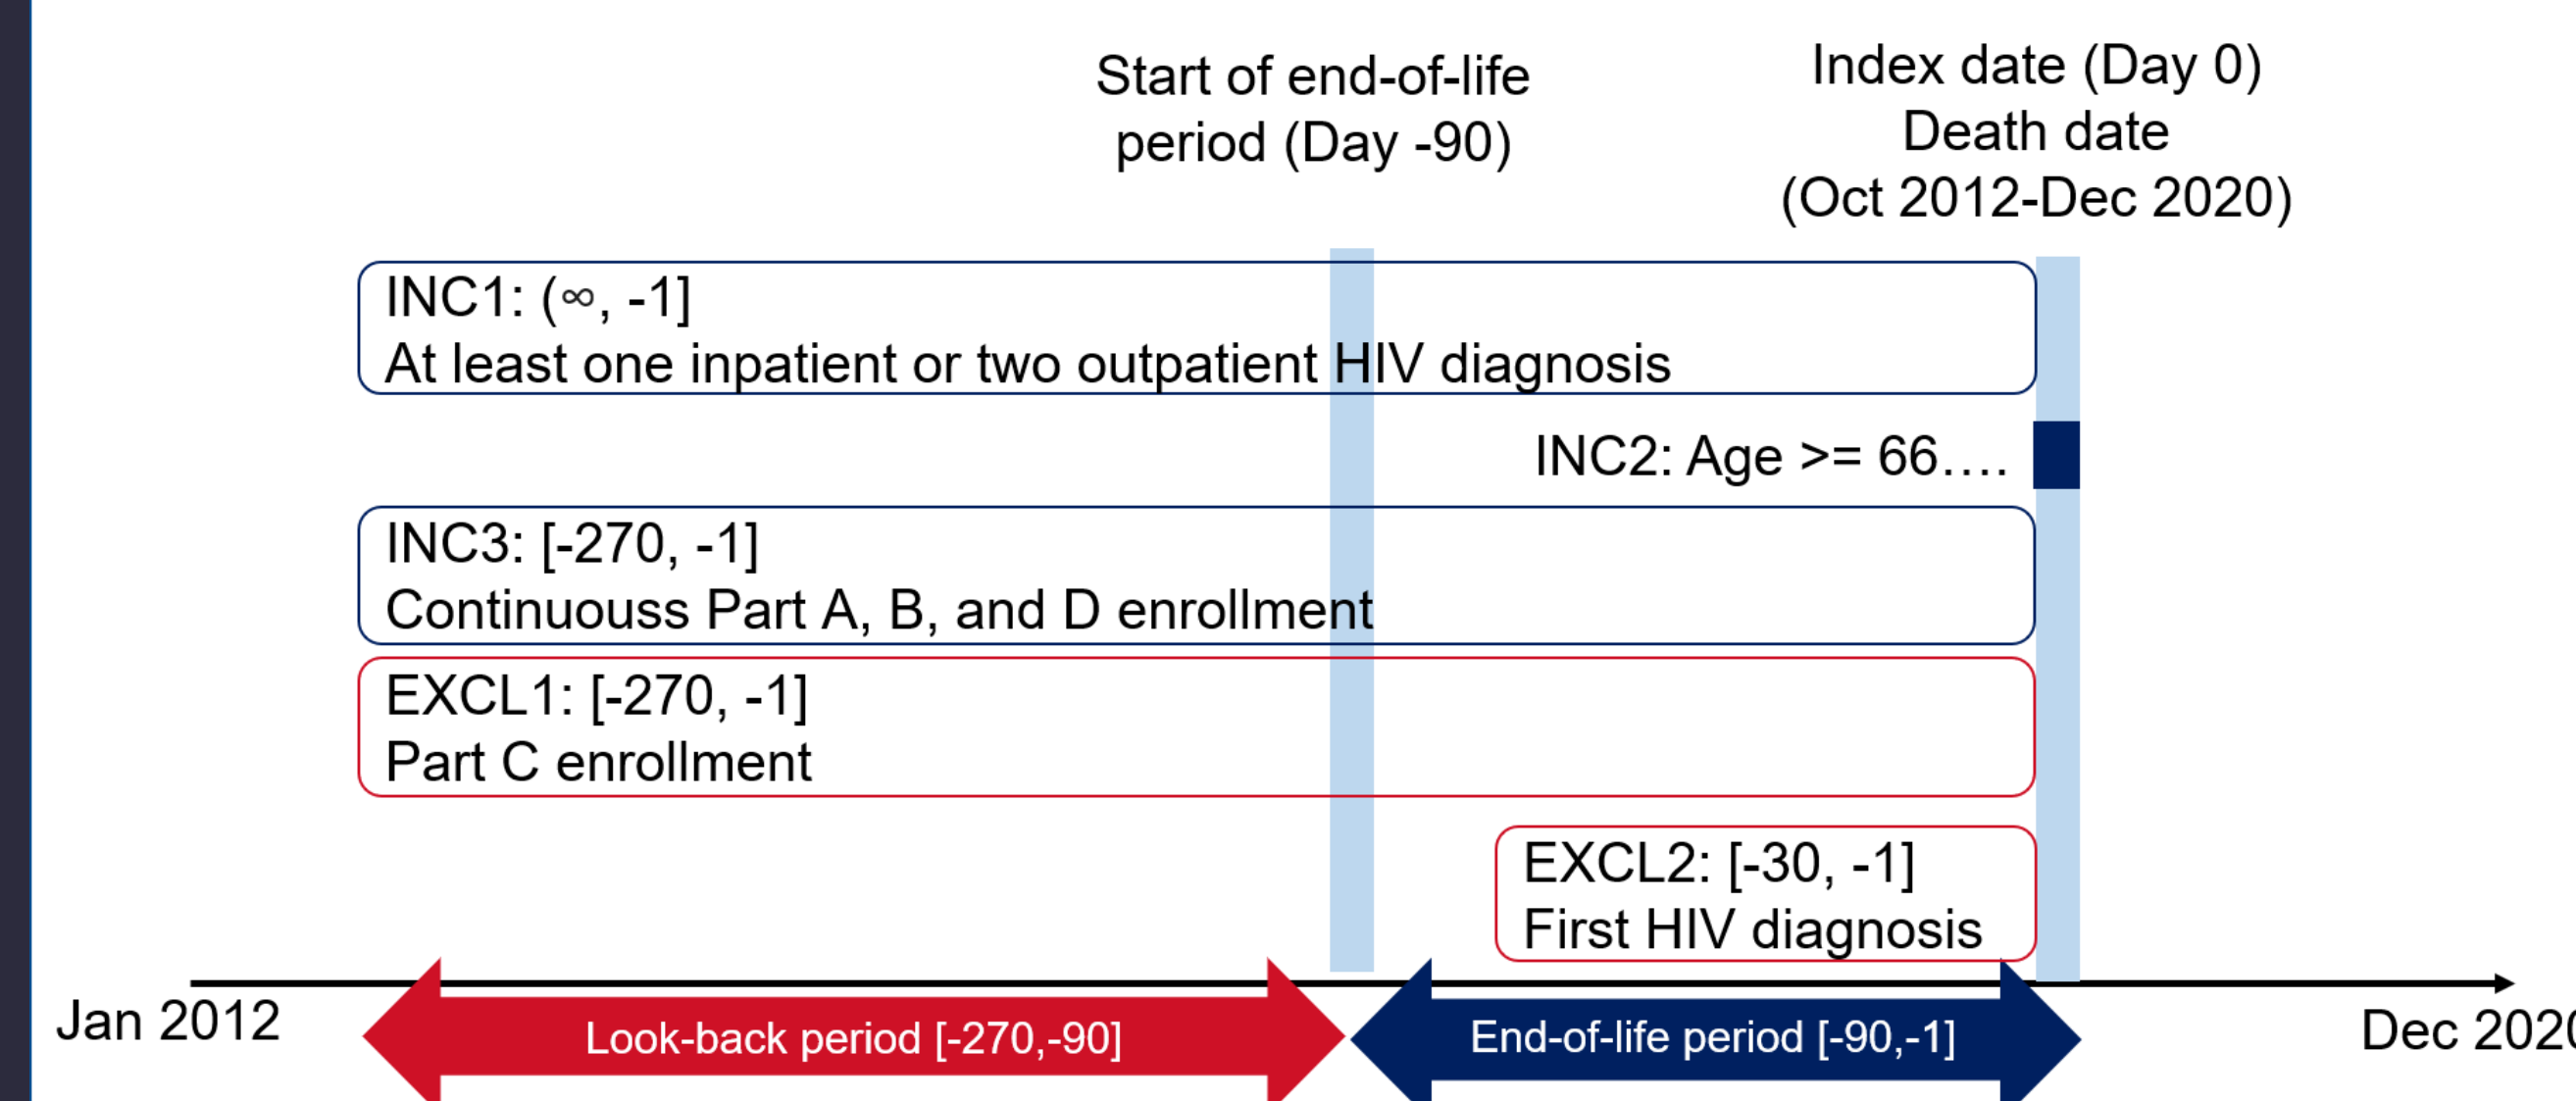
Start of end-of-life period (Day -90)

Index date (Day 0)
Death date
(Oct 2012-Dec 2020)

INC1: (∞, -1]
At least one inpatient or two outpatient HIV diagnosis

INC2: Age >= 66….

INC3: [-270, -1]
Continuouss Part A, B, and D enrollment

EXCL1: [-270, -1]
Part C enrollment

EXCL2: [-30, -1]
First HIV diagnosis

Jan 2012

Look-back period [-270,-90]

End-of-life period [-90,-1]

Dec 202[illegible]